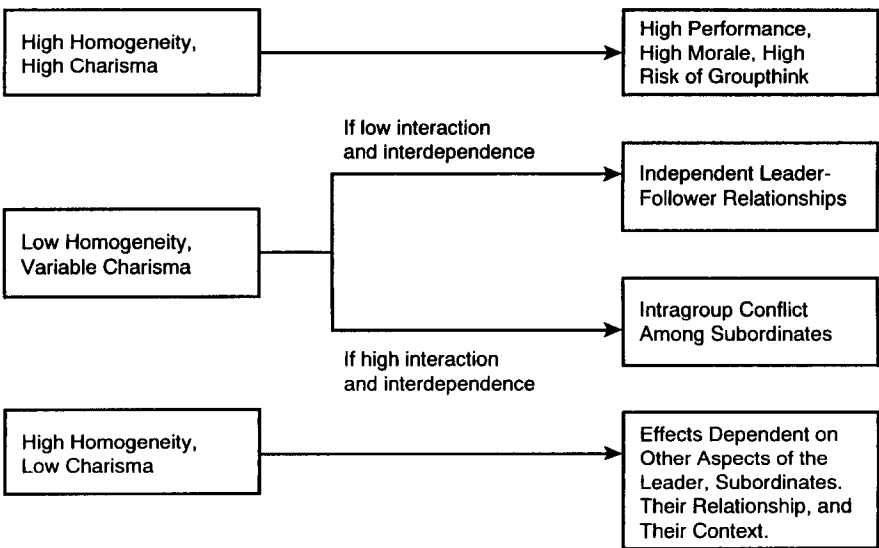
High Homogeneity, High Charisma

High Performance, High Morale, High Risk of Groupthink

If low interaction and interdependence

Independent Leader-Follower Relationships

Low Homogeneity, Variable Charisma

Intragroup Conflict Among Subordinates

If high interaction and interdependence

High Homogeneity, Low Charisma

Effects Dependent on Other Aspects of the Leader, Subordinates. Their Relationship, and Their Context.